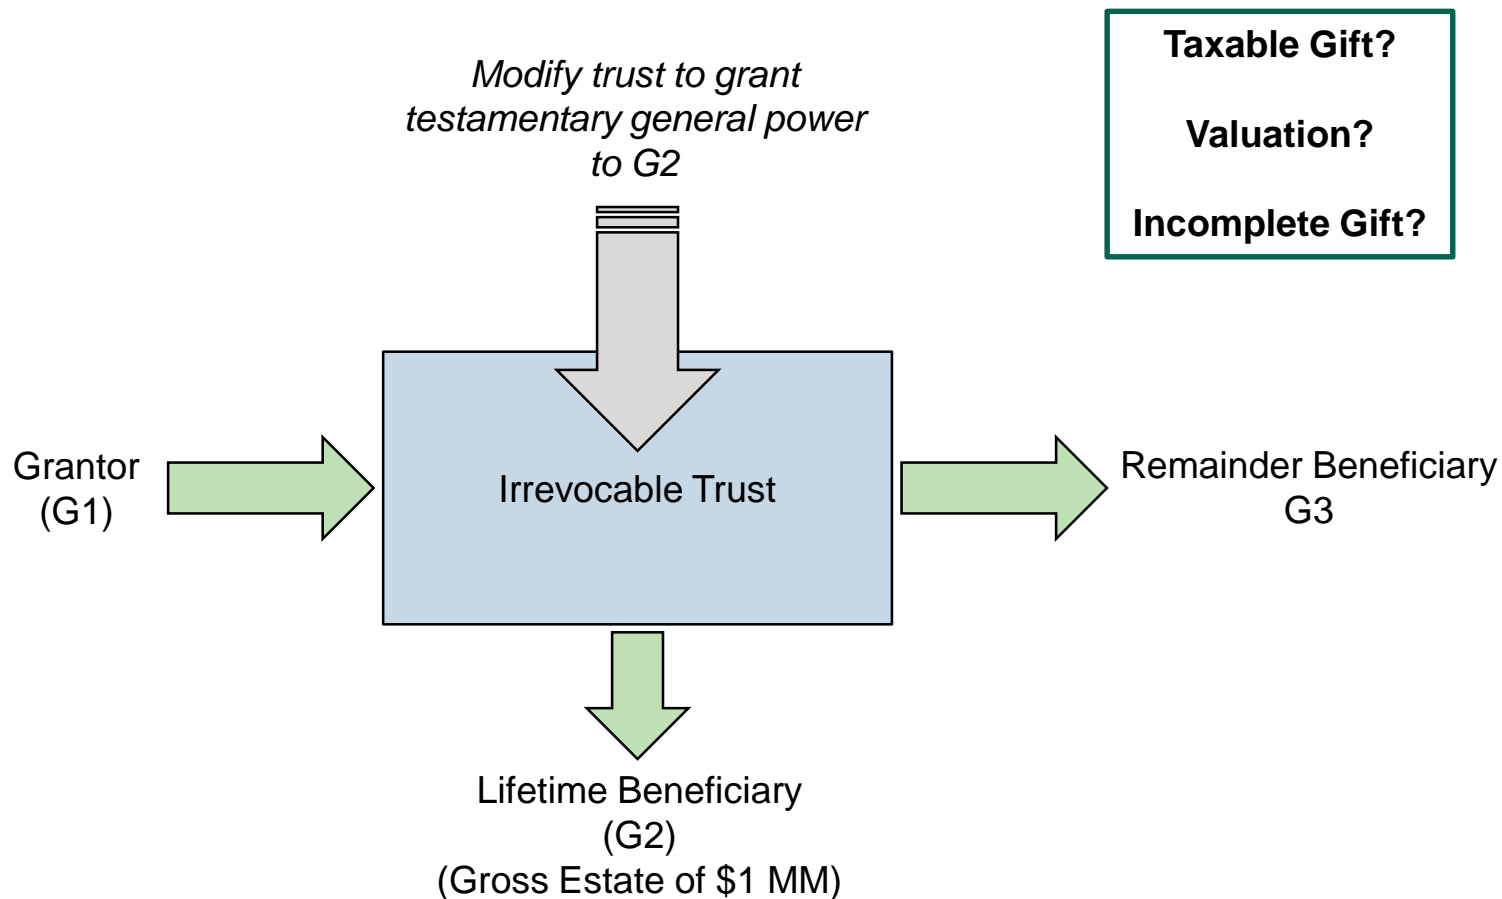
Modify trust to grant testamentary general power to G2

Taxable Gift?

Valuation?

Incomplete Gift?

Grantor
(G1)

Irrevocable Trust

Remainder Beneficiary
G3

Lifetime Beneficiary
(G2)
(Gross Estate of $1 MM)